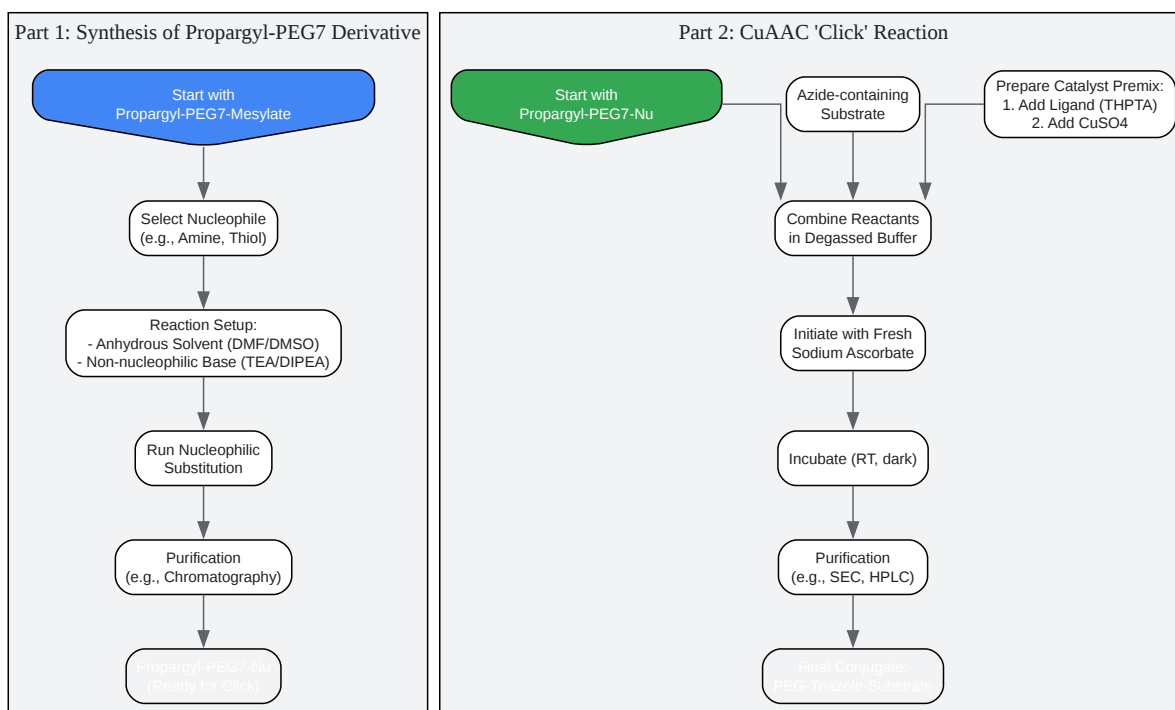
Part 1: Synthesis of Propargyl-PEG7 Derivative

Start with Propargyl-PEG7-Mesylate

Select Nucleophile (e.g., Amine, Thiol)

Reaction Setup:
- Anhydrous Solvent (DMF/DMSO)
- Non-nucleophilic Base (TEA/DIPEA)

Run Nucleophilic Substitution

Purification (e.g., Chromatography)

Propargyl-PEG7-Nu (Ready for Click)

Part 2: CuAAC 'Click' Reaction

Start with Propargyl-PEG7-Nu

Azide-containing Substrate

Prepare Catalyst Premix:
1. Add Ligand (THPTA)
2. Add CuSO4

Combine Reactants in Degassed Buffer

Initiate with Fresh Sodium Ascorbate

Incubate (RT, dark)

Purification (e.g., SEC, HPLC)

Final Conjugate: PEG-Triazole-Substrate